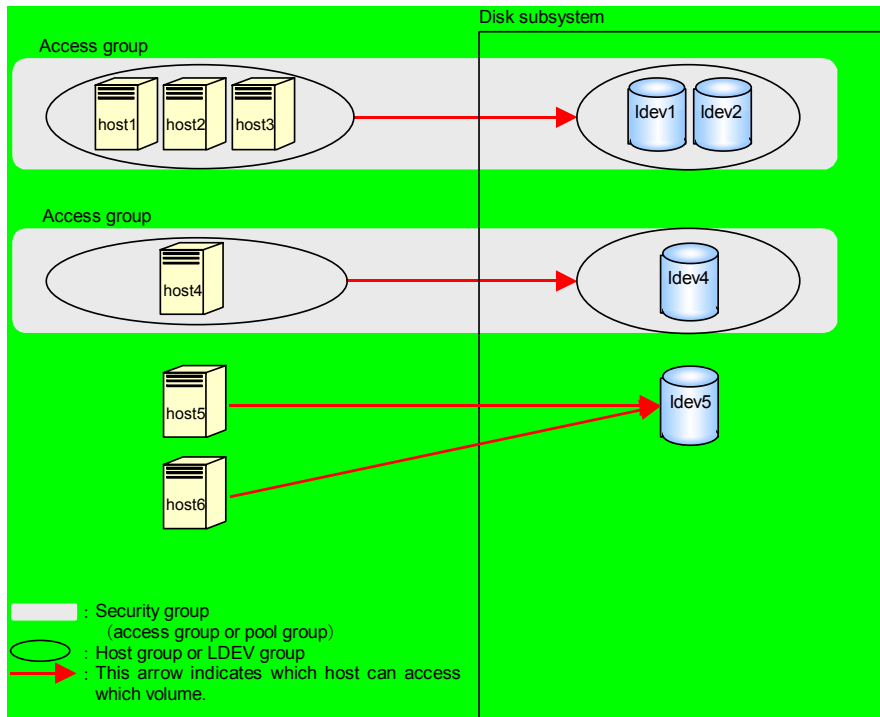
Disk subsystem

Access group

host1 host2 host3

ldev1 ldev2

Access group

host4

ldev4

host5

host6

ldev5

: Security group (access group or pool group)

: Host group or LDEV group

: This arrow indicates which host can access which volume.